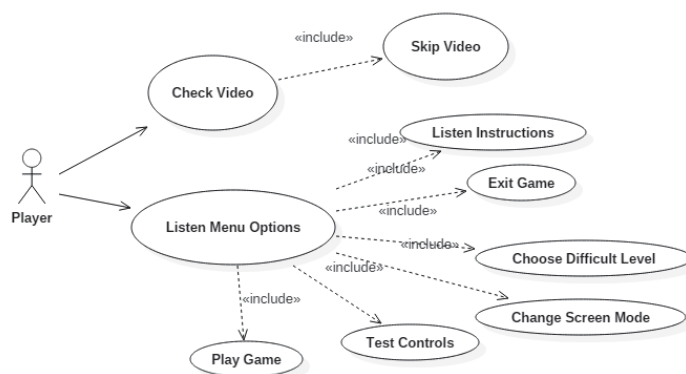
«include»

Skip Video

Check Video

«include»

Listen Instructions

«include»

Exit Game

Player

«include»

Listen Menu Options

«include»

Choose Difficult Level

«include»

Change Screen Mode

«include»

Test Controls

Play Game